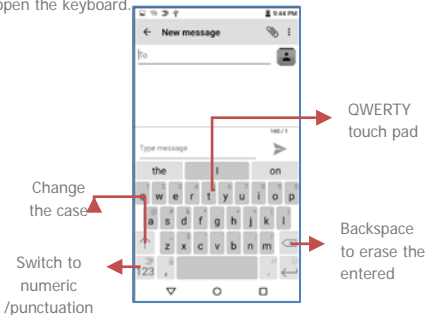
open the keyboard.

9:44 PM

← New message

To

160 / 1

Type message

the | I | on

q w e r t y u i o p

a s d f g h j k l

z x c v b n m

?123 ,

QWERTY touch pad

Change the case

Backspace to erase the entered

Switch to numeric /punctuation